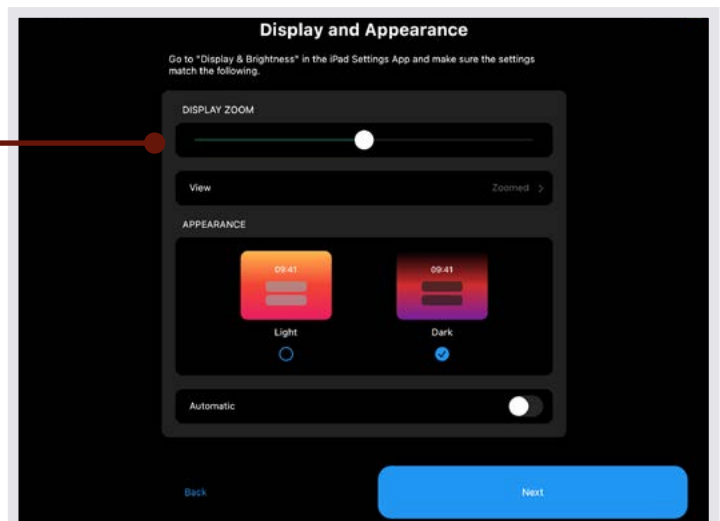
Display and Appearance

Go to "Display & Brightness" in the iPad Settings App and make sure the settings match the following.

DISPLAY ZOOM

View

Zoomed >

APPEARANCE

09:41

Light

09:41

Dark

Automatic

Back

Next